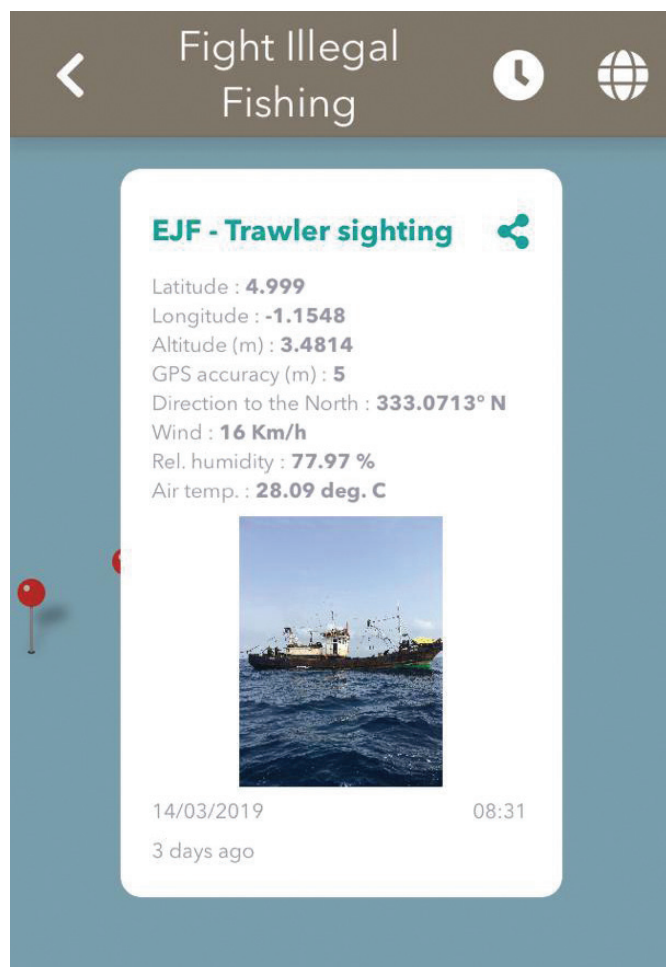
Fight Illegal Fishing

EJF - Trawler sighting

Latitude : **4.999**
Longitude : **-1.1548**
Altitude (m) : **3.4814**
GPS accuracy (m) : **5**
Direction to the North : **333.0713° N**
Wind : **16 Km/h**
Rel. humidity : **77.97 %**
Air temp. : **28.09 deg. C**

14/03/2019 08:31

3 days ago